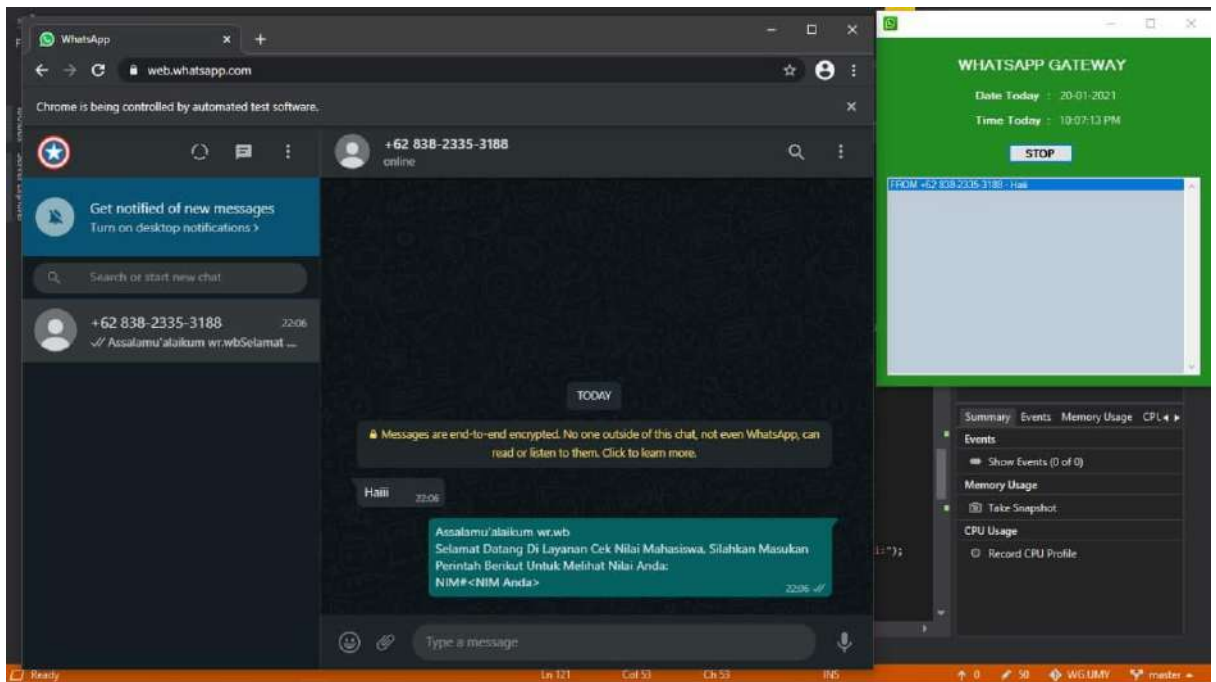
WhatsApp

web.whatsapp.com

Chrome is being controlled by automated test software.

+62 838-2335-3188
online

Get notified of new messages
Turn on desktop notifications >

Search or start new chat

+62 838-2335-3188 22:06
Assalamu'alaikum wr.wbSelamat ...

TODAY

Messages are end-to-end encrypted. No one outside of this chat, not even WhatsApp, can read or listen to them. Click to learn more.

Haiii 22:06

Assalamu'alaikum wr.wb
Selamat Datang Di Layanan Cek Nilai Mahasiswa. Silahkan Masukan Perintah Berikut Untuk Melihat Nilai Anda:
NIM#<NIM Anda>
22:06

Type a message

WHATSAPP GATEWAY

Date Today : 20-01-2021

Time Today : 10:07:13 PM

STOP

FROM +62 838-2335-3188 - Haii

Summary Events Memory Usage CPU

Events

Show Events (0 of 0)

Memory Usage

Take Snapshot

CPU Usage

Record CPU Profile

1:");

Ready Ln 121 Col 53 Ch 53 INS 0 50 WG UMY master